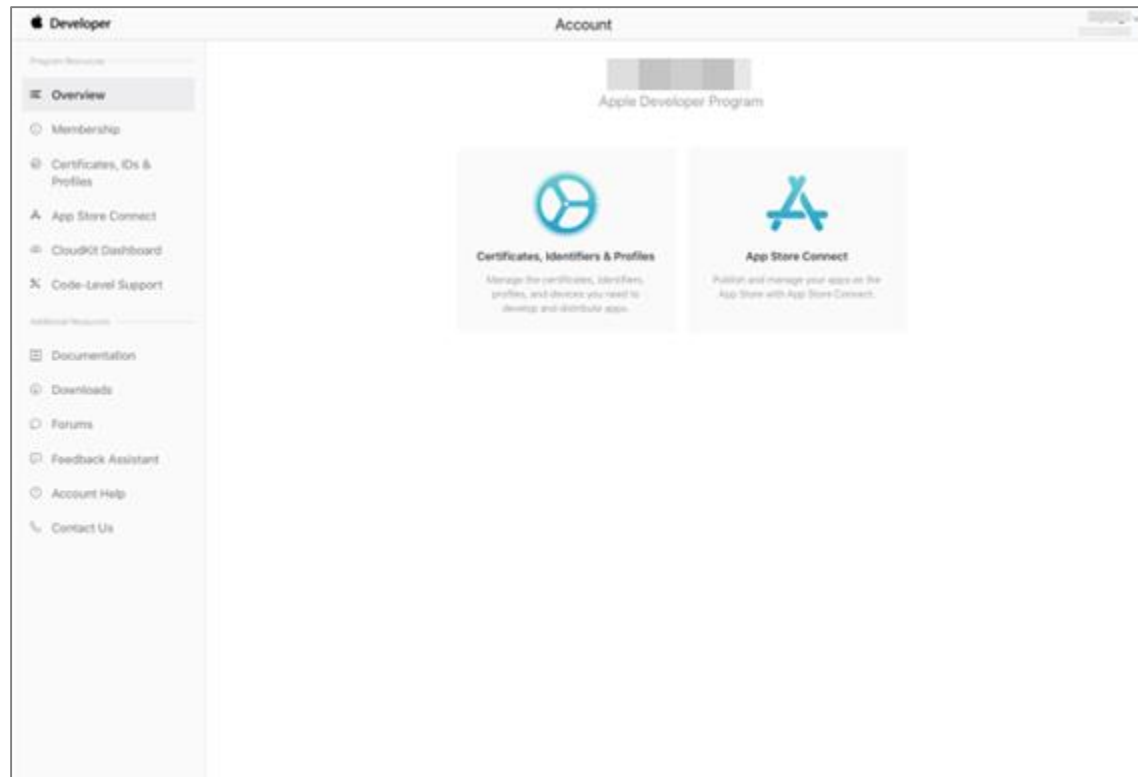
Developer

Account

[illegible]

Program Resources

Overview

Membership

Certificates, IDs & Profiles

App Store Connect

CloudKit Dashboard

Code-Level Support

Additional Resources

Documentation

Downloads

Forums

Feedback Assistant

Account Help

Contact Us

Apple Developer Program

Certificates, Identifiers & Profiles

Manage the certificates, identifiers, profiles, and devices you need to develop and distribute apps.

App Store Connect

Publish and manage your apps on the App Store with App Store Connect.